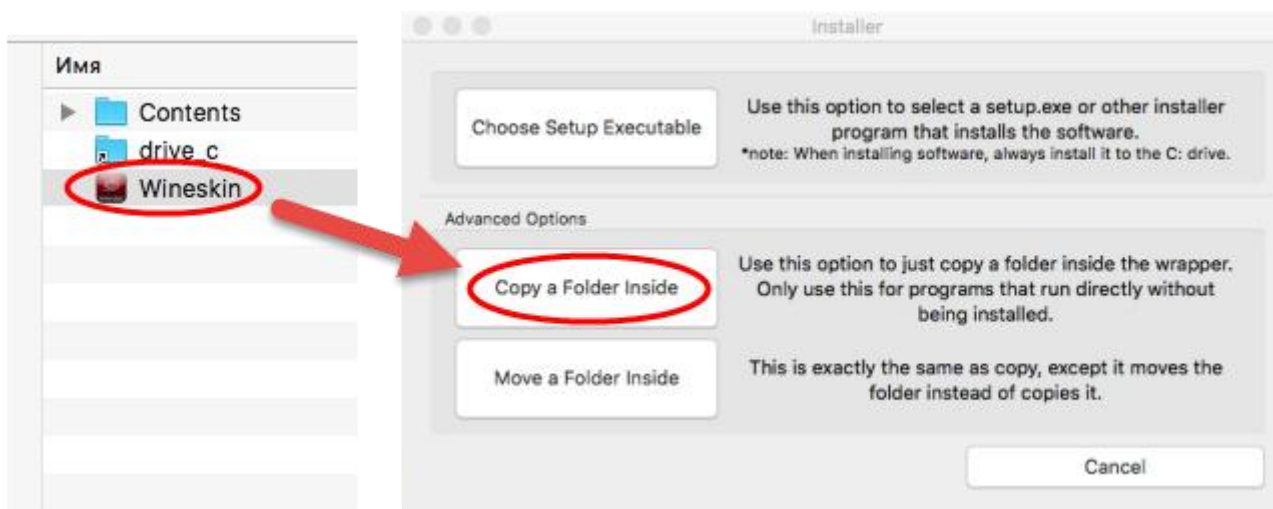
Имя

Contents

drive_c

Wineskin

Installer

Choose Setup Executable

Use this option to select a setup.exe or other installer program that installs the software.
*note: When installing software, always install it to the C: drive.

Advanced Options

Copy a Folder Inside

Use this option to just copy a folder inside the wrapper. Only use this for programs that run directly without being installed.

Move a Folder Inside

This is exactly the same as copy, except it moves the folder instead of copies it.

Cancel